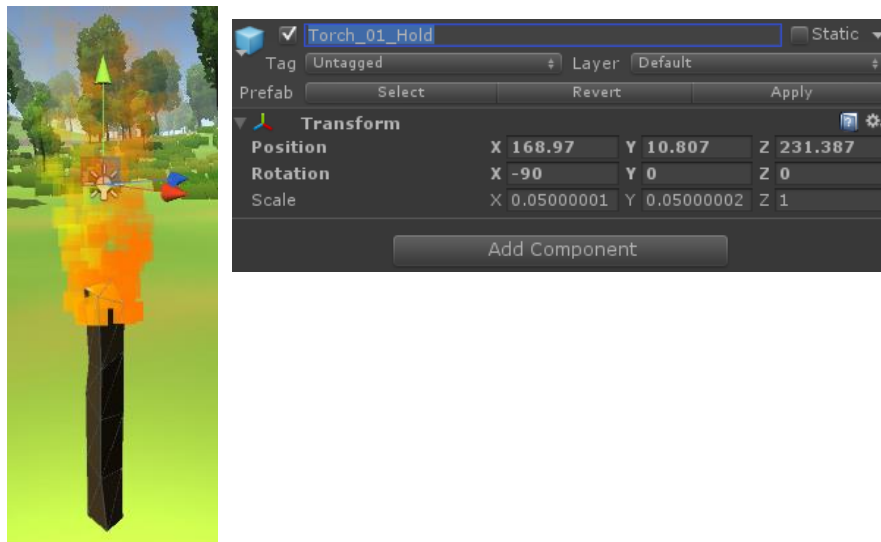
Torch_01_Hold
Static
Tag Untagged
Layer Default
Prefab Select Revert Apply
Transform

| | | |
|---|---|---|
| Position | X 168.97 | Y 10.807 | Z 231.387 |
| Rotation | X -90 | Y 0 | Z 0 |
| Scale | X 0.05000001 | Y 0.05000002 | Z 1 |

Add Component